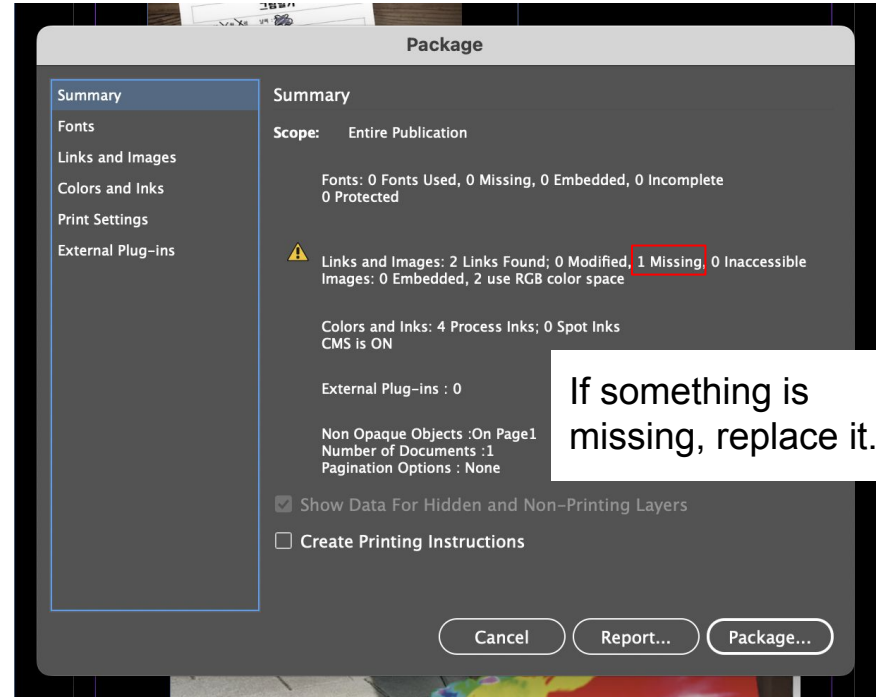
Package

Summary
Fonts
Links and Images
Colors and Inks
Print Settings
External Plug-ins

Summary

Scope: Entire Publication

Fonts: 0 Fonts Used, 0 Missing, 0 Embedded, 0 Incomplete
0 Protected

Links and Images: 2 Links Found; 0 Modified, 1 Missing, 0 Inaccessible
Images: 0 Embedded, 2 use RGB color space

Colors and Inks: 4 Process Inks; 0 Spot Inks
CMS is ON

External Plug-ins : 0

Non Opaque Objects :On Page1
Number of Documents :1
Pagination Options : None

If something is missing, replace it.

Show Data For Hidden and Non-Printing Layers

Create Printing Instructions

Cancel
Report...
Package...